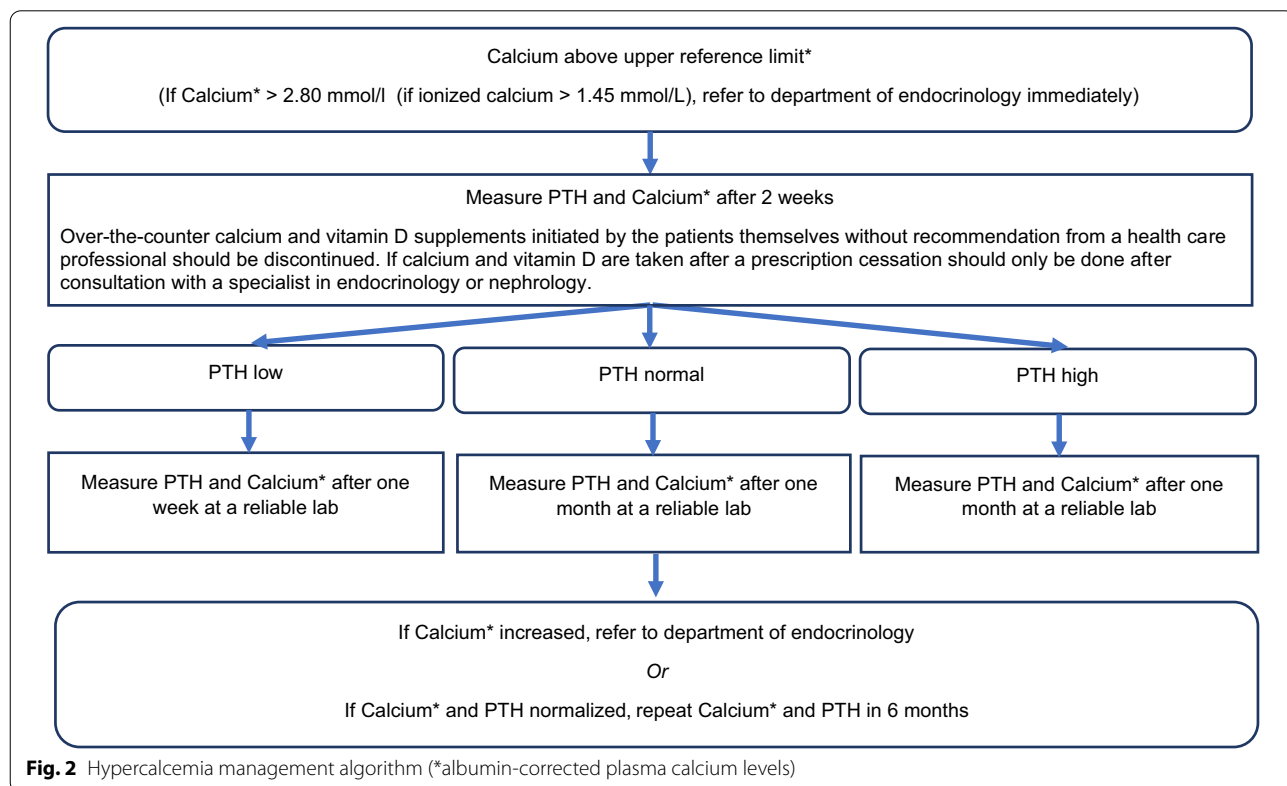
Calcium above upper reference limit*

(If Calcium* > 2.80 mmol/l (if ionized calcium > 1.45 mmol/L), refer to department of endocrinology immediately)

Measure PTH and Calcium* after 2 weeks

Over-the-counter calcium and vitamin D supplements initiated by the patients themselves without recommendation from a health care professional should be discontinued. If calcium and vitamin D are taken after a prescription cessation should only be done after consultation with a specialist in endocrinology or nephrology.

PTH low

PTH normal

PTH high

Measure PTH and Calcium* after one week at a reliable lab

Measure PTH and Calcium* after one month at a reliable lab

Measure PTH and Calcium* after one month at a reliable lab

If Calcium* increased, refer to department of endocrinology

Or

If Calcium* and PTH normalized, repeat Calcium* and PTH in 6 months

Fig. 2 Hypercalcemia management algorithm (*albumin-corrected plasma calcium levels)